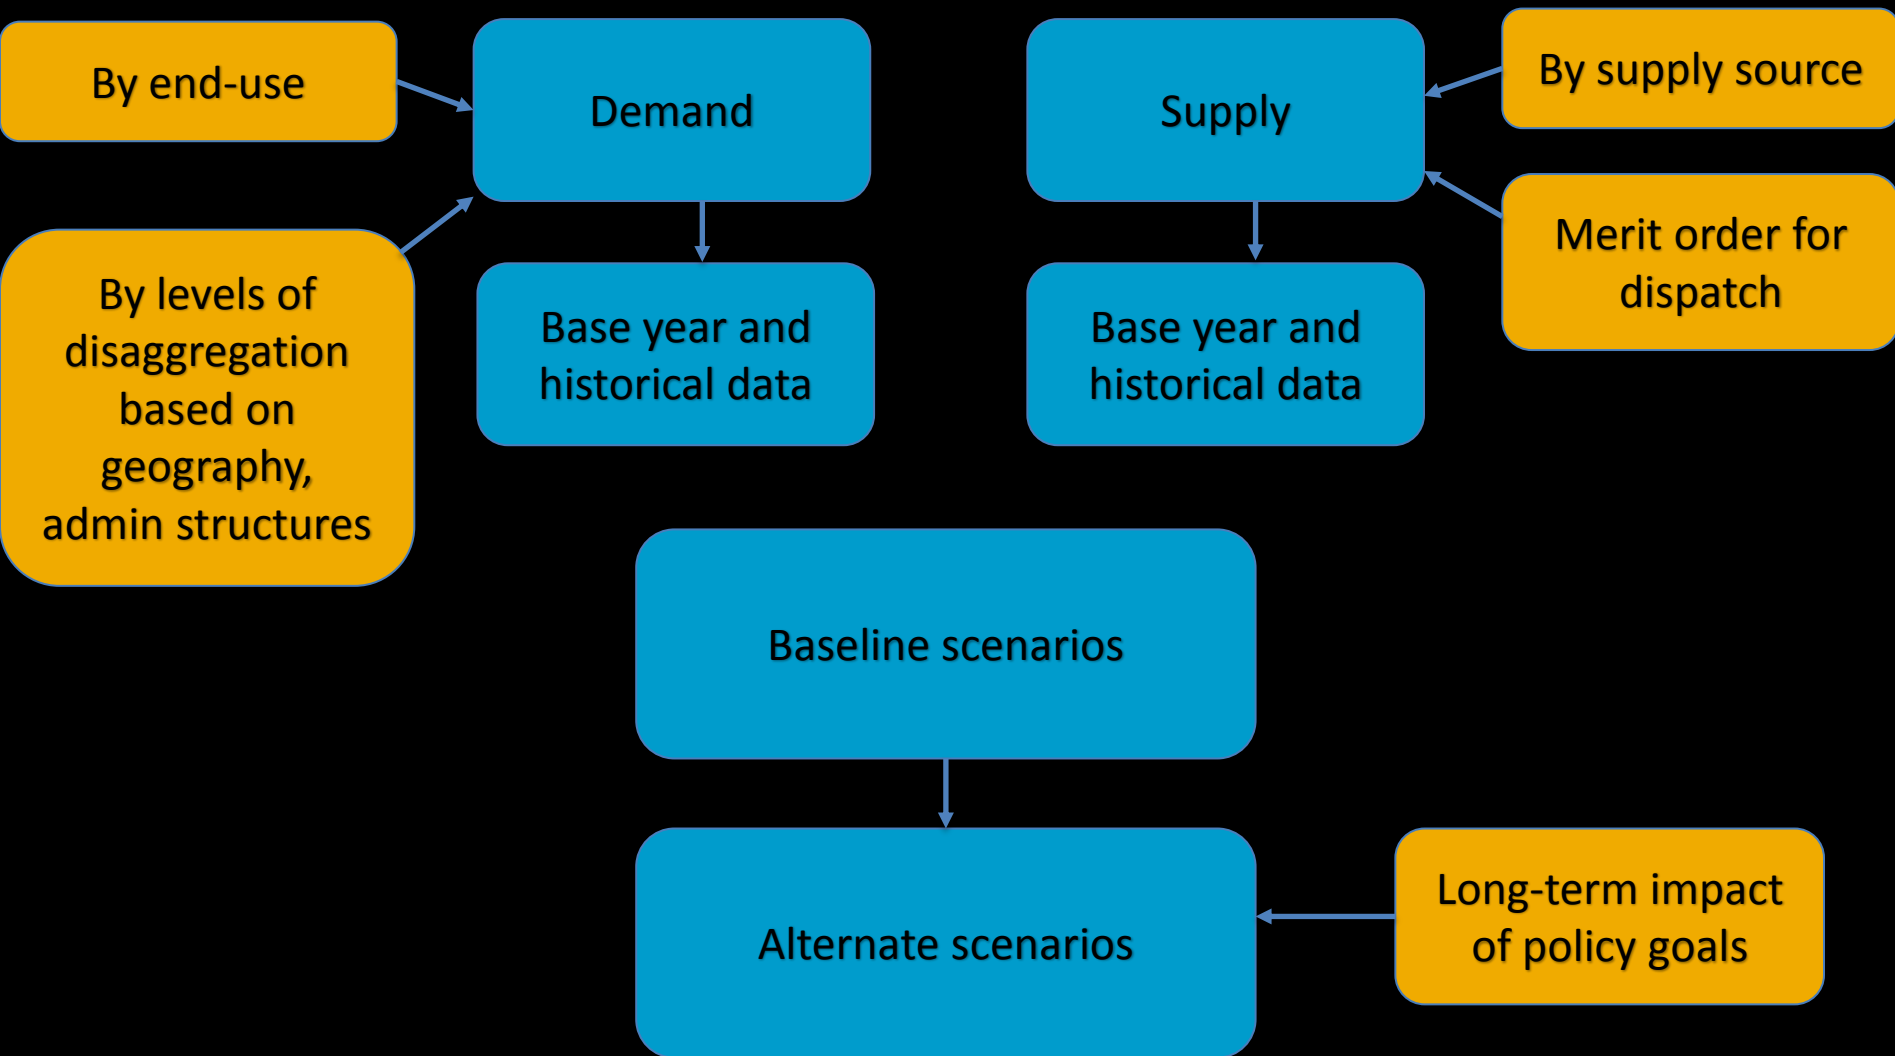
By end-use

Demand

Supply

By supply source

By levels of disaggregation based on geography, admin structures

Base year and historical data

Base year and historical data

Merit order for dispatch

Baseline scenarios

Alternate scenarios

Long-term impact of policy goals